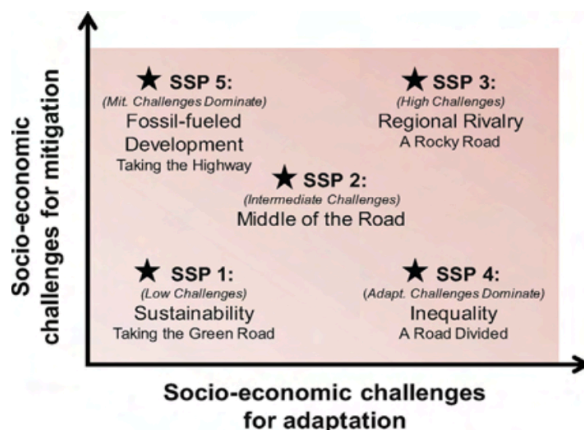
Socio-economic challenges for mitigation

★ SSP 5:
(Mit. Challenges Dominate)
Fossil-fueled Development
Taking the Highway

★ SSP 3:
(High Challenges)
Regional Rivalry
A Rocky Road

★ SSP 2:
(Intermediate Challenges)
Middle of the Road

★ SSP 1:
(Low Challenges)
Sustainability
Taking the Green Road

★ SSP 4:
(Adapt. Challenges Dominate)
Inequality
A Road Divided

Socio-economic challenges for adaptation